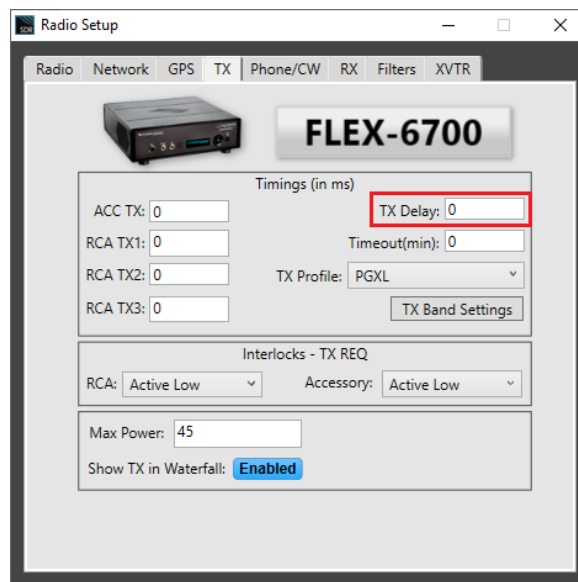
Radio Setup

Radio | Network | GPS | TX | Phone/CW | RX | Filters | XVTR

FLEX-6700

Timings (in ms)

ACC TX: 0
TX Delay: 0
RCA TX1: 0
Timeout(min): 0
RCA TX2: 0
TX Profile: PGXL
RCA TX3: 0
TX Band Settings

Interlocks - TX REQ

RCA: Active Low
Accessory: Active Low

Max Power: 45

Show TX in Waterfall: Enabled